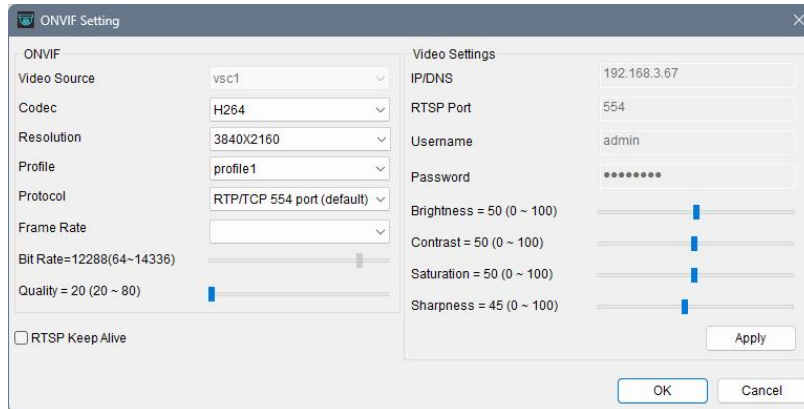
ONVIF Setting

ONVIF

Video Source vsc1

Codec H264

Resolution 3840X2160

Profile profile1

Protocol RTP/TCP 554 port (default)

Frame Rate

Bit Rate=12288(64~14336)

Quality = 20 (20 ~ 80)

RTSP Keep Alive

Video Settings

IP/DNS 192.168.3.67

RTSP Port 554

Username admin

Password ••••••••

Brightness = 50 (0 ~ 100)

Contrast = 50 (0 ~ 100)

Saturation = 50 (0 ~ 100)

Sharpness = 45 (0 ~ 100)

Apply

OK Cancel